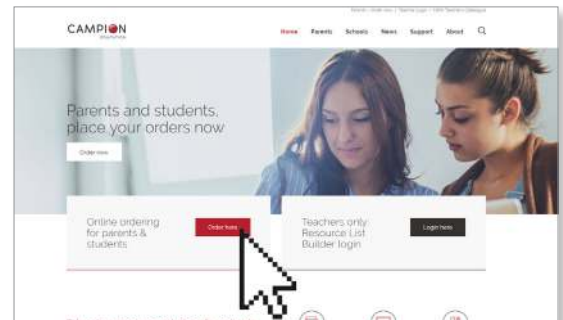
CAMPION

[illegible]

Home Parents Schools News Support About

Parents and students, place your orders now

Order now

Online ordering for parents & students

Order here

Teachers only: Resource List Builder login

Login here

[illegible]